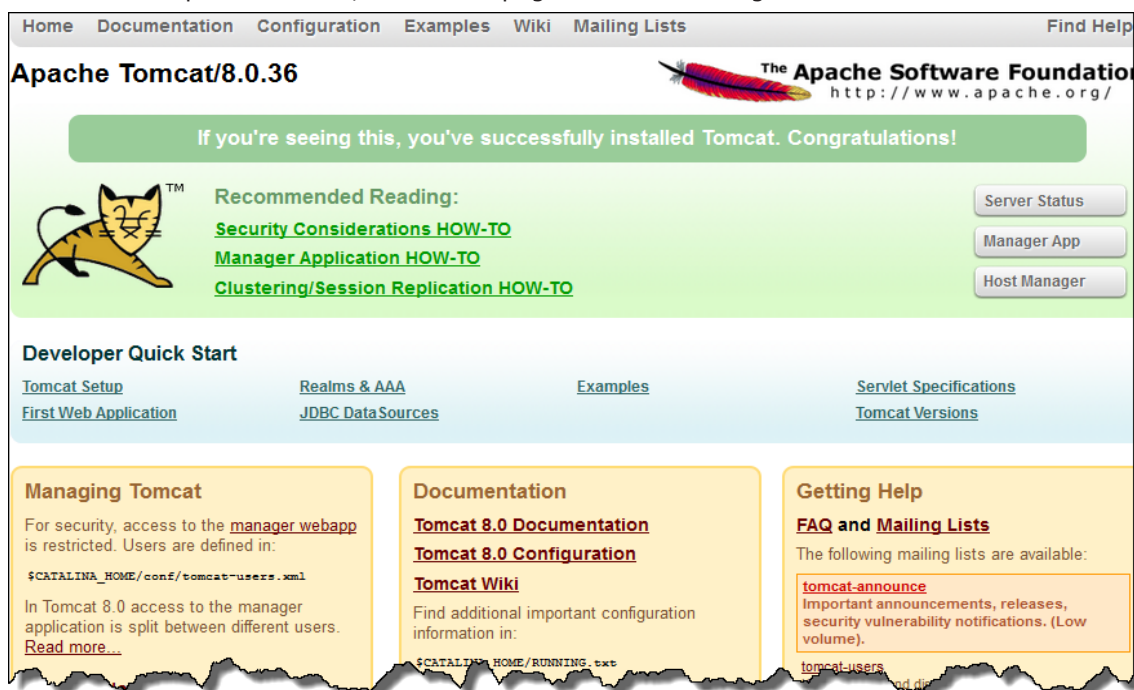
Home Documentation Configuration Examples Wiki Mailing Lists Find Help

Apache Tomcat/8.0.36

The Apache Software Foundation
http://www.apache.org/

If you're seeing this, you've successfully installed Tomcat. Congratulations!

TM

Recommended Reading:
Security Considerations HOW-TO
Manager Application HOW-TO
Clustering/Session Replication HOW-TO

Server Status
Manager App
Host Manager

Developer Quick Start

Tomcat Setup
First Web Application
Realms & AAA
JDBC DataSources
Examples
Servlet Specifications
Tomcat Versions

Managing Tomcat

For security, access to the manager webapp is restricted. Users are defined in:

$CATALINA_HOME/conf/tomcat-users.xml

In Tomcat 8.0 access to the manager application is split between different users. Read more...

Documentation

Tomcat 8.0 Documentation
Tomcat 8.0 Configuration
Tomcat Wiki

Find additional important configuration information in:

$CATALINA_HOME/RUNNING.txt

Getting Help

FAQ and Mailing Lists

The following mailing lists are available:

tomcat-announce
Important announcements, releases, security vulnerability notifications. (Low volume).

tomcat-users
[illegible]